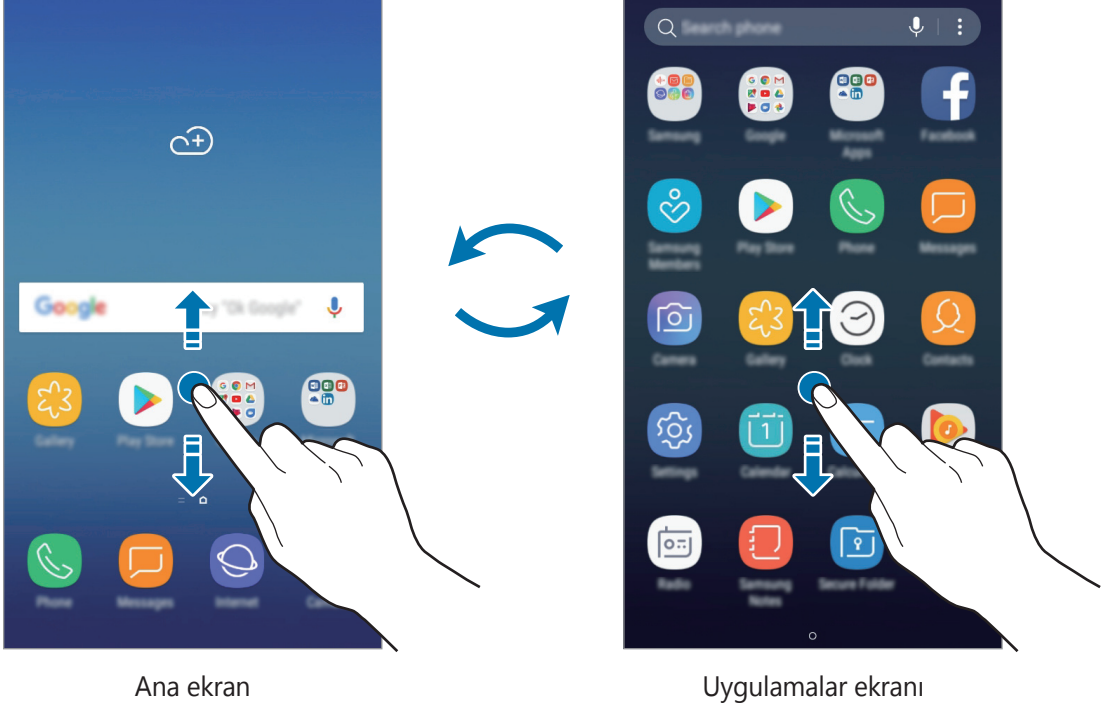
Google
"Ok Google"
Gallery
Play Store
Phone
Messages
Internet

Search phone
Samsung
Google
Microsoft Apps
Facebook
Samsung Members
Play Store
Phone
Messages
Camera
Gallery
Clock
Contacts
Settings
Calendar
Radio
Samsung Notes
Secure Folder

Ana ekran

Uygulamalar ekranı